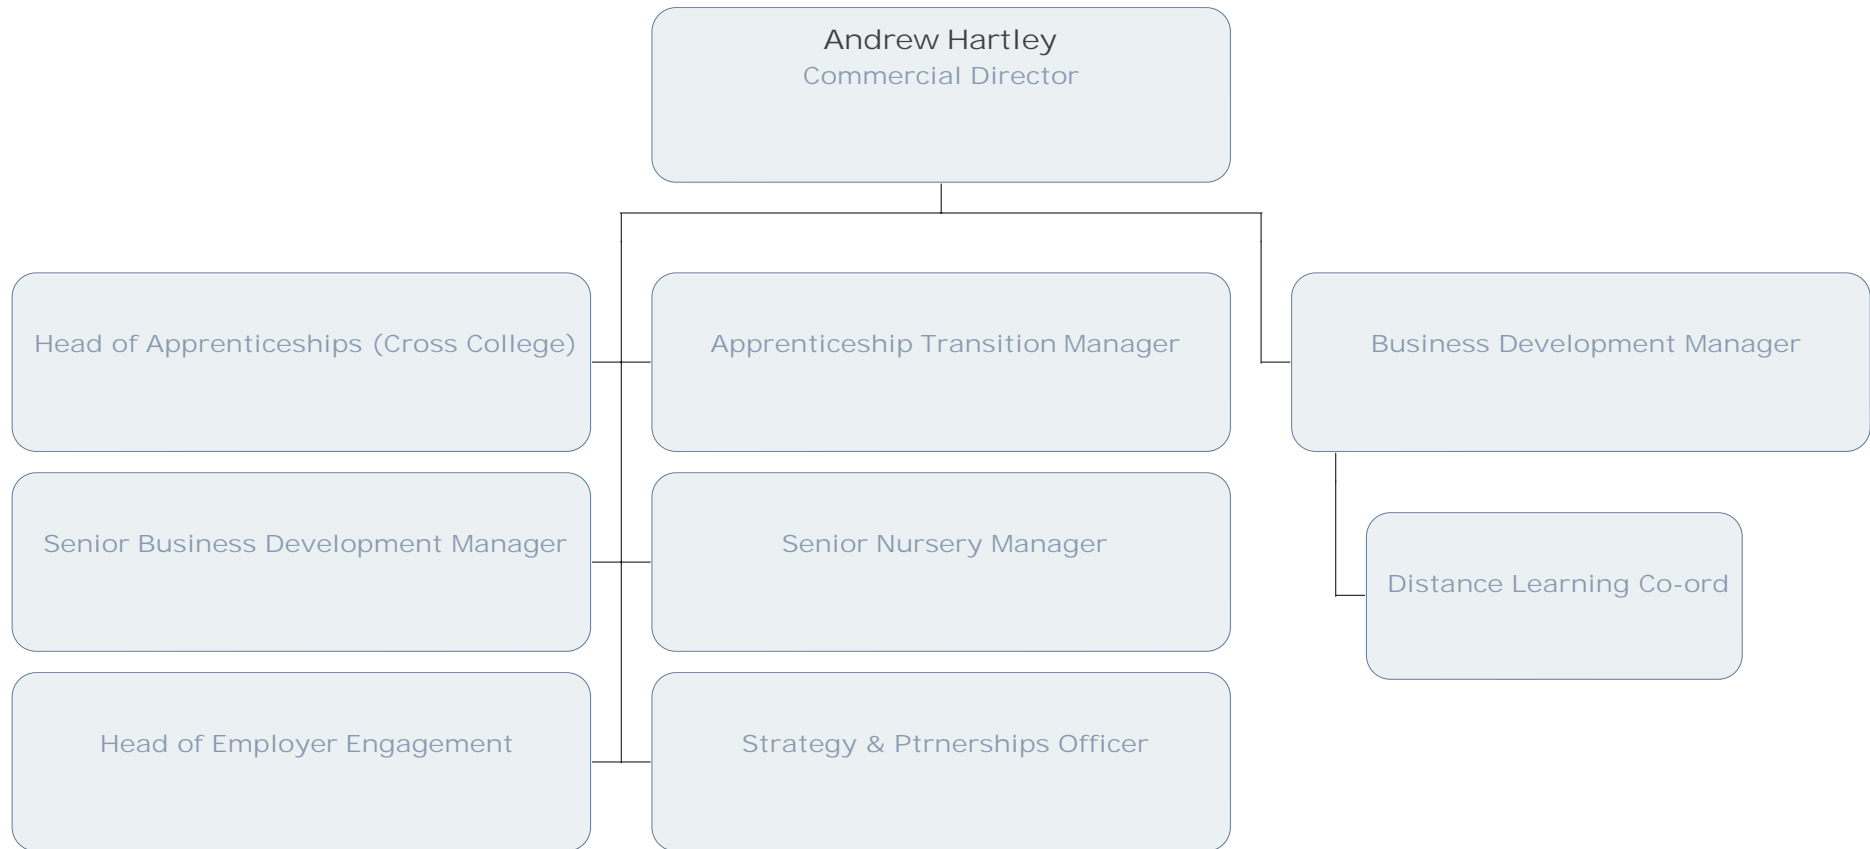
Andrew Hartley
Commercial Director

Head of Apprenticeships (Cross College)

Apprenticeship Transition Manager

Business Development Manager

Senior Business Development Manager

Senior Nursery Manager

Distance Learning Co-ord

Head of Employer Engagement

Strategy & Ptrnerships Officer